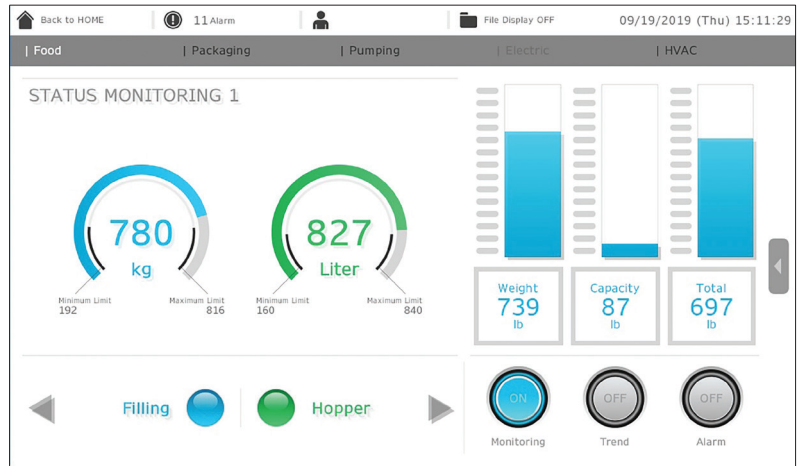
Back to HOME
11 Alarm
File Display OFF
09/19/2019 (Thu) 15:11:29

| Food
| Packaging
| Pumping
| Electric
| HVAC

STATUS MONITORING 1

780
kg
Minimum Limit
192
Maximum Limit
816

827
Liter
Minimum Limit
160
Maximum Limit
840

Weight
739
lb

Capacity
87
lb

Total
697
lb

Filling
Hopper

ON
Monitoring
OFF
Trend
OFF
Alarm